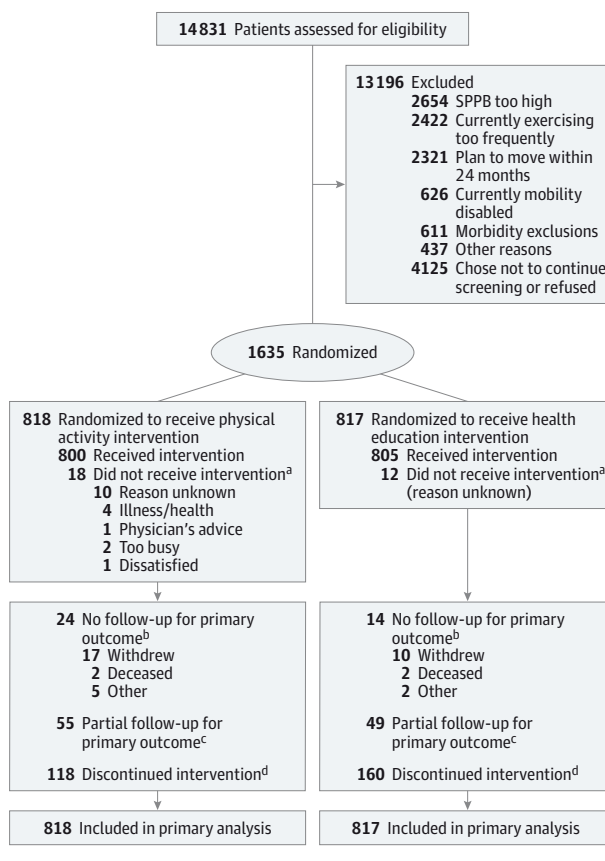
14 831 Patients assessed for eligibility

13 196 Excluded
2654 SPPB too high
2422 Currently exercising too frequently
2321 Plan to move within 24 months
626 Currently mobility disabled
611 Morbidity exclusions
437 Other reasons
4125 Chose not to continue screening or refused

1635 Randomized

818 Randomized to receive physical activity intervention
800 Received intervention
18 Did not receive intervention$^{a}$
10 Reason unknown
4 Illness/health
1 Physician's advice
2 Too busy
1 Dissatisfied

817 Randomized to receive health education intervention
805 Received intervention
12 Did not receive intervention$^{a}$ (reason unknown)

24 No follow-up for primary outcome$^{b}$
17 Withdrew
2 Deceased
5 Other

55 Partial follow-up for primary outcome$^{c}$

118 Discontinued intervention$^{d}$

14 No follow-up for primary outcome$^{b}$
10 Withdrew
2 Deceased
2 Other

49 Partial follow-up for primary outcome$^{c}$

160 Discontinued intervention$^{d}$

818 Included in primary analysis

817 Included in primary analysis